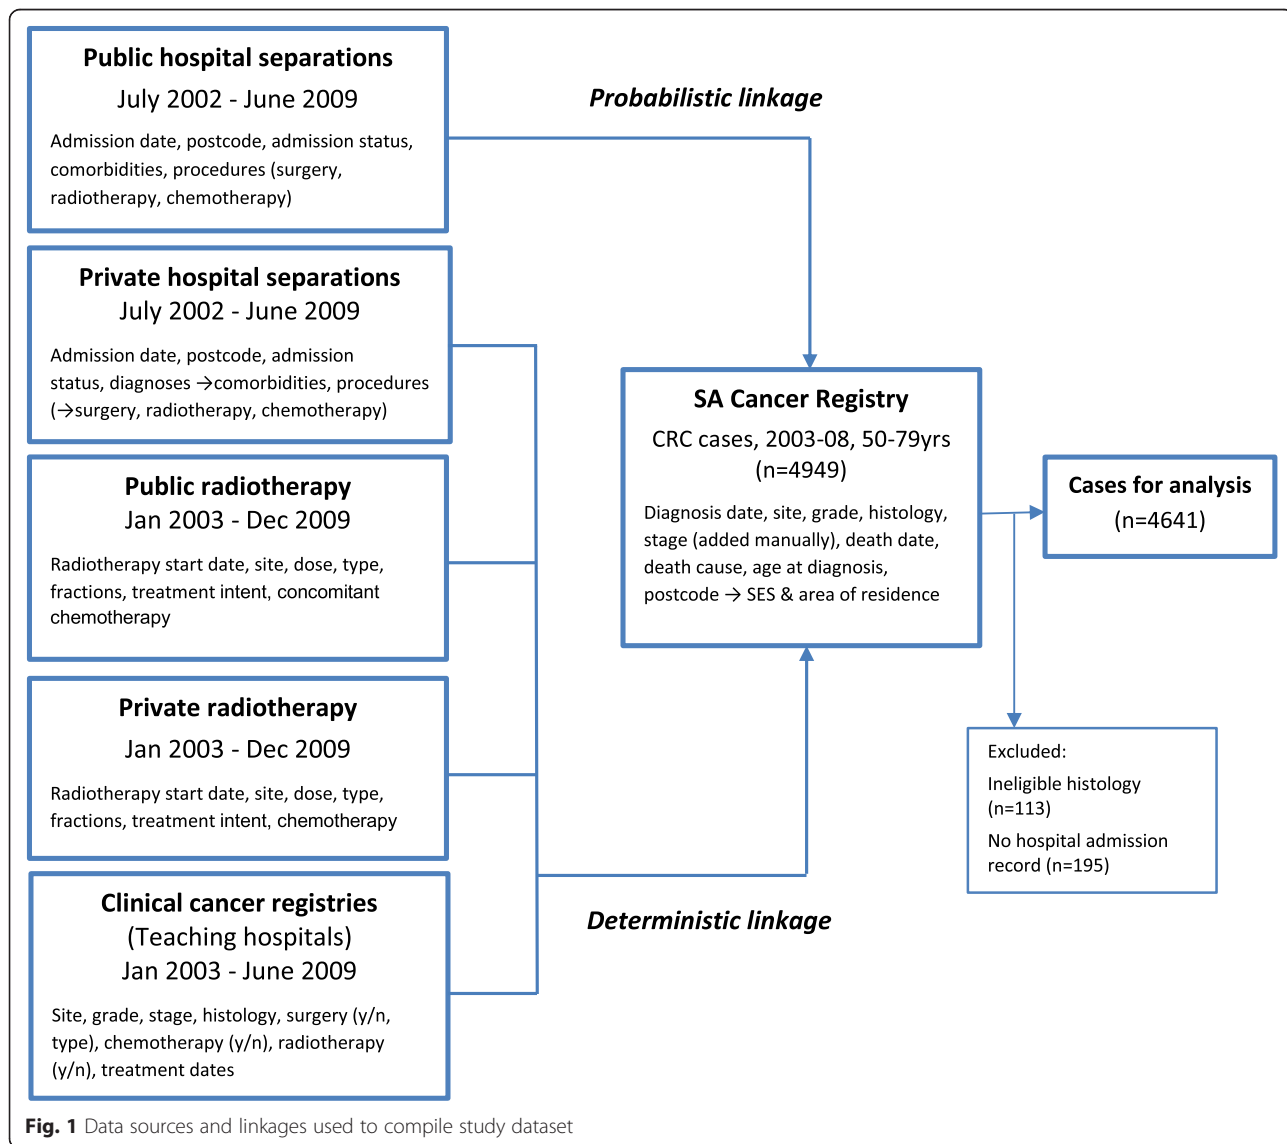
Public hospital separations
July 2002 - June 2009
Admission date, postcode, admission status, comorbidities, procedures (surgery, radiotherapy, chemotherapy)

Probabilistic linkage

Private hospital separations
July 2002 - June 2009
Admission date, postcode, admission status, diagnoses →comorbidities, procedures (→surgery, radiotherapy, chemotherapy)

Public radiotherapy
Jan 2003 - Dec 2009
Radiotherapy start date, site, dose, type, fractions, treatment intent, concomitant chemotherapy

Private radiotherapy
Jan 2003 - Dec 2009
Radiotherapy start date, site, dose, type, fractions, treatment intent, chemotherapy

Clinical cancer registries
(Teaching hospitals)
Jan 2003 - June 2009
Site, grade, stage, histology, surgery (y/n, type), chemotherapy (y/n), radiotherapy (y/n), treatment dates

SA Cancer Registry
CRC cases, 2003-08, 50-79yrs
(n=4949)
Diagnosis date, site, grade, histology, stage (added manually), death date, death cause, age at diagnosis, postcode → SES & area of residence

Cases for analysis
(n=4641)

Excluded:
Ineligible histology (n=113)
No hospital admission record (n=195)

Deterministic linkage

Fig. 1 Data sources and linkages used to compile study dataset